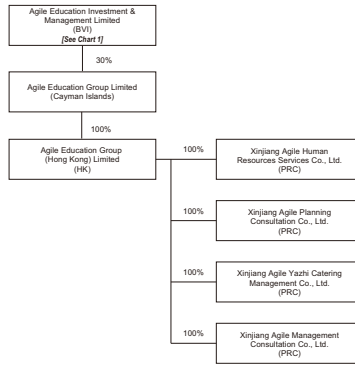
Agile Education Investment & Management Limited
(BVI)
[See Chart 1]

30%

Agile Education Group Limited
(Cayman Islands)

100%

Agile Education Group
(Hong Kong) Limited
(HK)

100%

Xinjiang Agile Human Resources Services Co., Ltd.
(PRC)

100%

Xinjiang Agile Planning Consultation Co., Ltd.
(PRC)

100%

Xinjiang Agile Yazhi Catering Management Co., Ltd.
(PRC)

100%

Xinjiang Agile Management Consultation Co., Ltd.
(PRC)